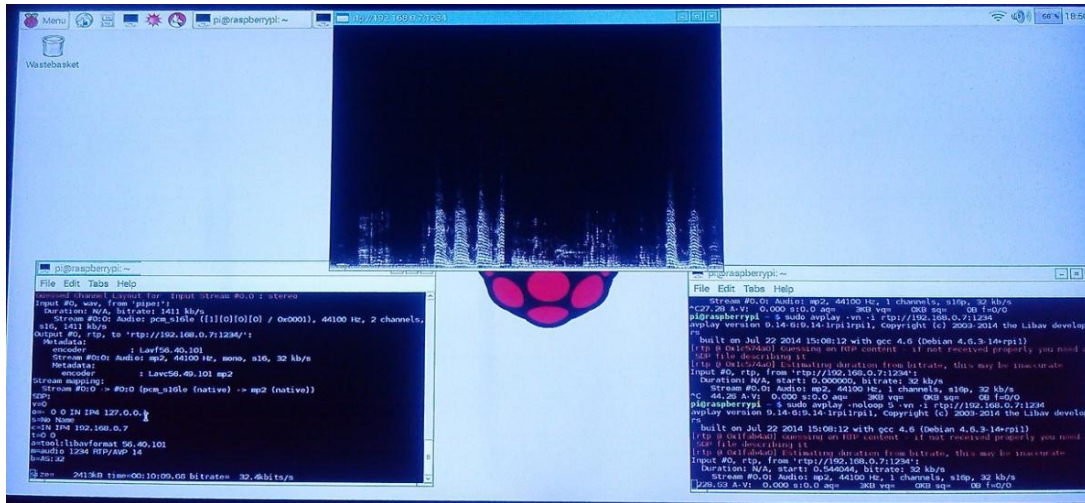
Menu pi@raspberrypi: ~ rtp://192.168.0.7:1234

66 % 18:5

Wastebasket

pi@raspberrypi: ~
File Edit Tabs Help
Guessed channel layout for Input Stream #0.0 : stereo
Input #0, wav, from 'pipe:':
Duration: N/A, bitrate: 1411 kb/s
Stream #0:0: Audio: pcm_s16le ([1][0][0][0] / 0x0001), 44100 Hz, 2 channels, s16, 1411 kb/s
Output #0, rtp, to 'rtp://192.168.0.7:1234/':
Metadata:
encoder : Lavf56.40.101
Stream #0:0: Audio: mp2, 44100 Hz, mono, s16, 32 kb/s
Metadata:
encoder : Lavc56.49.101 mp2
Stream mapping:
Stream #0:0 -> #0:0 (pcm_s16le (native) -> mp2 (native))
SDP:
v=0
o=- 0 0 IN IP4 127.0.0.1
s=No Name
c=IN IP4 192.168.0.7
t=0 0
a=tool:libavformat 56.40.101
m=audio 1234 RTP/AVP 14
b=AS:32
size= 2413kB time=00:10:09.68 bitrate= 32.4kbits/s

pi@raspberrypi: ~
File Edit Tabs Help
Stream #0.0: Audio: mp2, 44100 Hz, 1 channels, s16p, 32 kb/s
^C27.28 A-V: 0.000 s:0.0 aq= 3KB vq= 0KB sq= 0B f=0/0
pi@raspberrypi ~ $ sudo avplay -vn -i rtp://192.168.0.7:1234
avplay version 9.14-6:9.14-1rpi1rpi1, Copyright (c) 2003-2014 the Libav developers
built on Jul 22 2014 15:08:12 with gcc 4.6 (Debian 4.6.3-14+rpi1)
[rtp @ 0x1c574a0] Guessing on RTP content - if not received properly you need an SDP file describing it
[rtp @ 0x1c574a0] Estimating duration from bitrate, this may be inaccurate
Input #0, rtp, from 'rtp://192.168.0.7:1234':
Duration: N/A, start: 0.000000, bitrate: 32 kb/s
Stream #0.0: Audio: mp2, 44100 Hz, 1 channels, s16p, 32 kb/s
^C 44.26 A-V: 0.000 s:0.0 aq= 3KB vq= 0KB sq= 0B f=0/0
pi@raspberrypi ~ $ sudo avplay -noloop 5 -vn -i rtp://192.168.0.7:1234
avplay version 9.14-6:9.14-1rpi1rpi1, Copyright (c) 2003-2014 the Libav developers
built on Jul 22 2014 15:08:12 with gcc 4.6 (Debian 4.6.3-14+rpi1)
[rtp @ 0x1fab4a0] Guessing on RTP content - if not received properly you need an SDP file describing it
[rtp @ 0x1fab4a0] Estimating duration from bitrate, this may be inaccurate
Input #0, rtp, from 'rtp://192.168.0.7:1234':
Duration: N/A, start: 0.544044, bitrate: 32 kb/s
Stream #0.0: Audio: mp2, 44100 Hz, 1 channels, s16p, 32 kb/s
229.53 A-V: 0.000 s:0.0 aq= 3KB vq= 0KB sq= 0B f=0/0